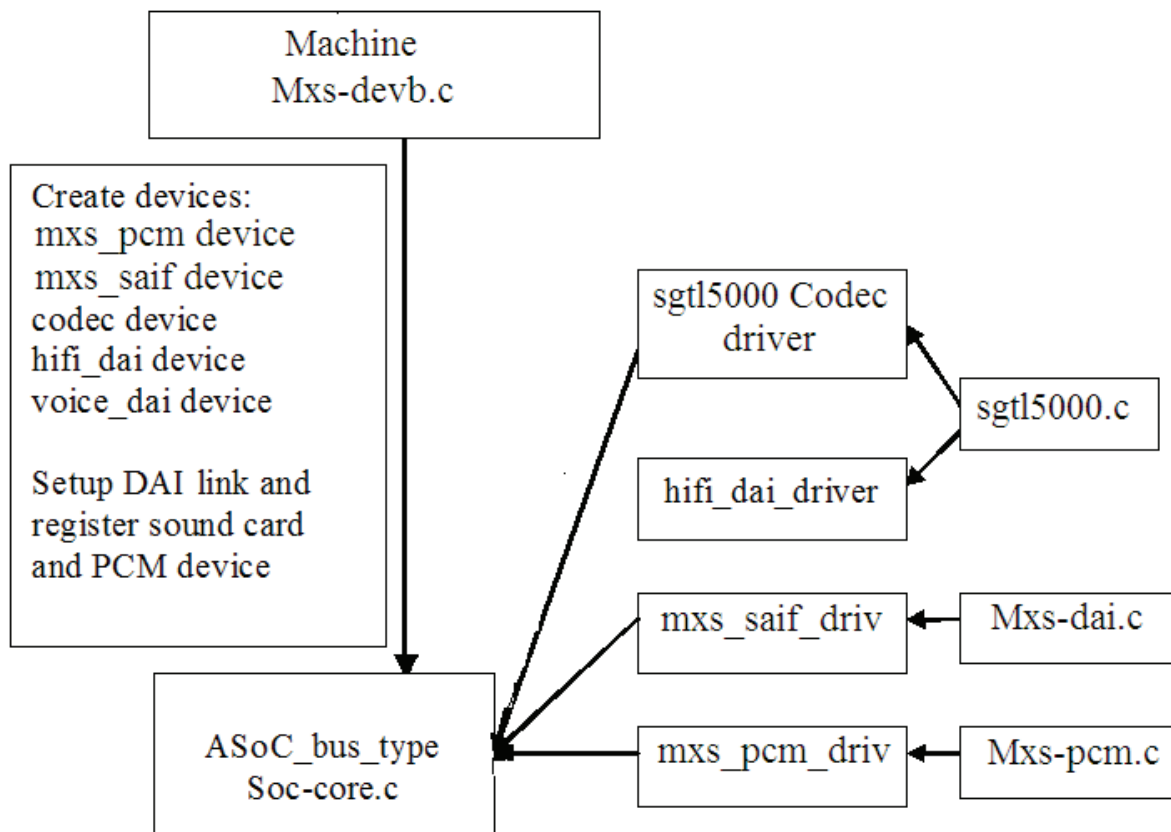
Machine
Mxs-devb.c

Create devices:
mxs_pcm device
mxs_saif device
codec device
hifi_dai device
voice_dai device

Setup DAI link and register sound card and PCM device

sgtl5000 Codec driver

sgtl5000.c

hifi_dai_driver

mxs_saif_driv

Mxs-dai.c

ASoC_bus_type
Soc-core.c

mxs_pcm_driv

Mxs-pcm.c